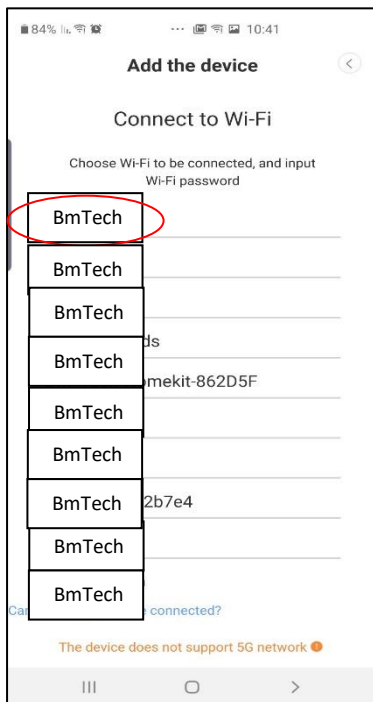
84% 10:41

Add the device

Connect to Wi-Fi

Choose Wi-Fi to be connected, and input Wi-Fi password

BmTech

BmTech

BmTech

BmTech ds

BmTech omekit-862D5F

BmTech

BmTech

BmTech 2b7e4

BmTech

BmTech

Ca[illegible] e connected?

The device does not support 5G network